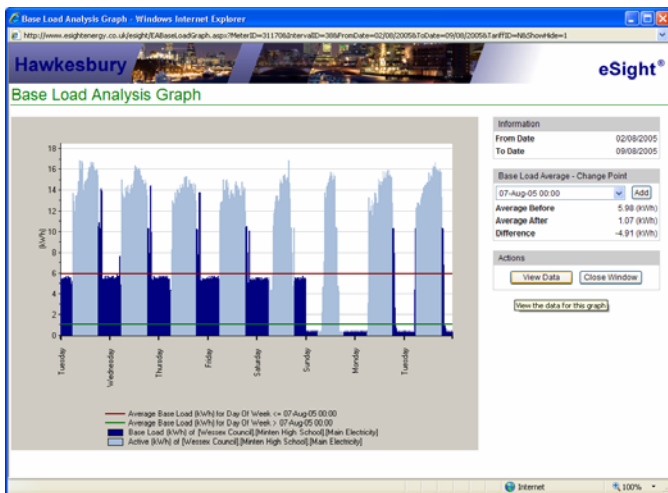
Base Load Analysis Graph - Windows Internet Explorer

http://www.esightenergy.co.uk/esight/EABaseLoadGraph.aspx?MeterID=31170&IntervalID=38&FromDate=02/08/2005&ToDate=09/08/2005&TariffID=NB&ShowHide=1

Hawkesbury

eSight®

Base Load Analysis Graph

| Information | |
|---|---|
| From Date | 02/08/2005 |
| To Date | 09/08/2005 |

Base Load Average - Change Point

07-Aug-05 00:00

Add

| | |
|---|---|
| Average Before | 5.98 (kWh) |
| Average After | 1.07 (kWh) |
| Difference | -4.91 (kWh) |

Actions

View Data

Close Window

View the data for this graph

18
16
14
12
10
8
6
4
2
0

(kWh)

Tuesday
Wednesday
Thursday
Friday
Saturday
Sunday
Monday
Tuesday

Average Base Load (kWh) for Day Of Week <= 07-Aug-05 00:00
Average Base Load (kWh) for Day Of Week > 07-Aug-05 00:00
Base Load (kWh) of [Wessex Council].[Minten High School].[Main Electricity]
Active (kWh) of [Wessex Council].[Minten High School].[Main Electricity]

Internet

100%